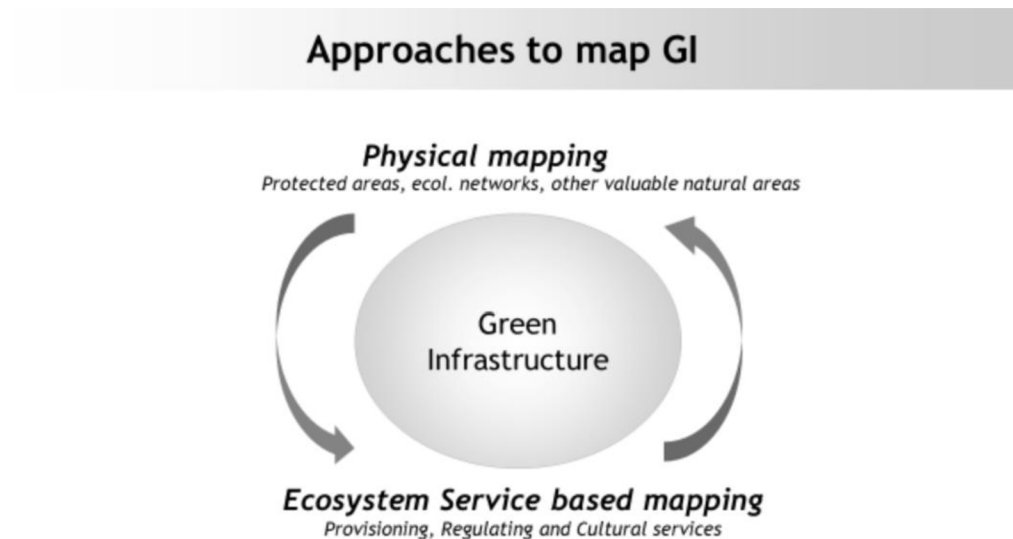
Approaches to map GI

Physical mapping
Protected areas, ecol. networks, other valuable natural areas

Green Infrastructure

Ecosystem Service based mapping
Provisioning, Regulating and Cultural services